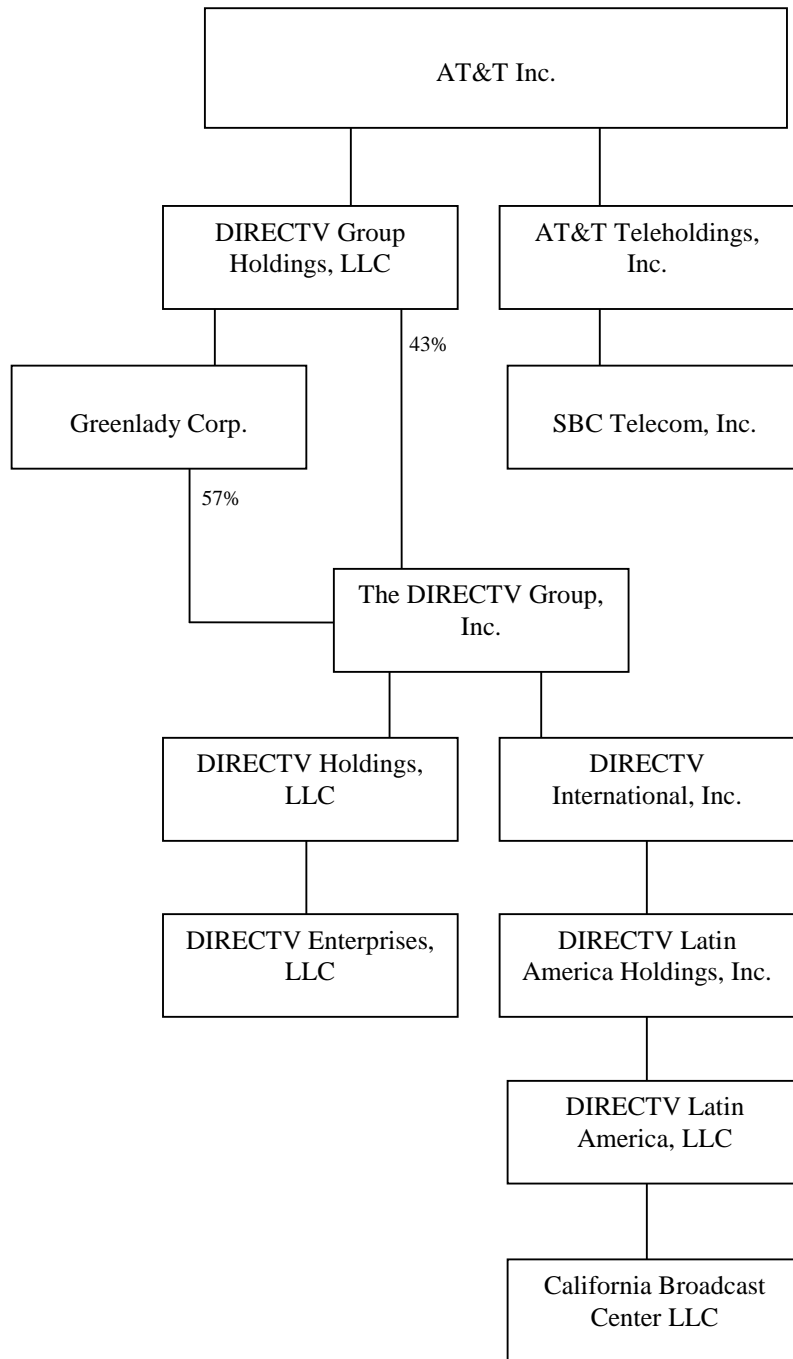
AT&T Inc.

DIRECTV Group Holdings, LLC

AT&T Teleholdings, Inc.

43%

Greenlady Corp.

SBC Telecom, Inc.

57%

The DIRECTV Group, Inc.

DIRECTV Holdings, LLC

DIRECTV International, Inc.

DIRECTV Enterprises, LLC

DIRECTV Latin America Holdings, Inc.

DIRECTV Latin America, LLC

California Broadcast Center LLC